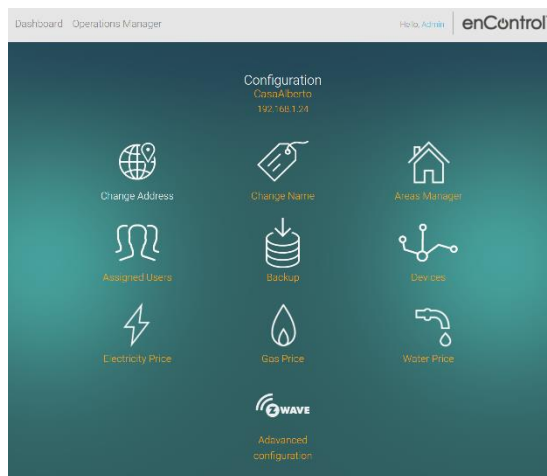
Dashboard Operations Manager

Hello, Admin

enControl

Configuration
CasaAlberto
192.168.1.24

Change Address

Change Name

Areas Manager

Assigned Users

Backup

Devices

Electricity Price

Gas Price

Water Price

ZWAVE

Adavanced configuration